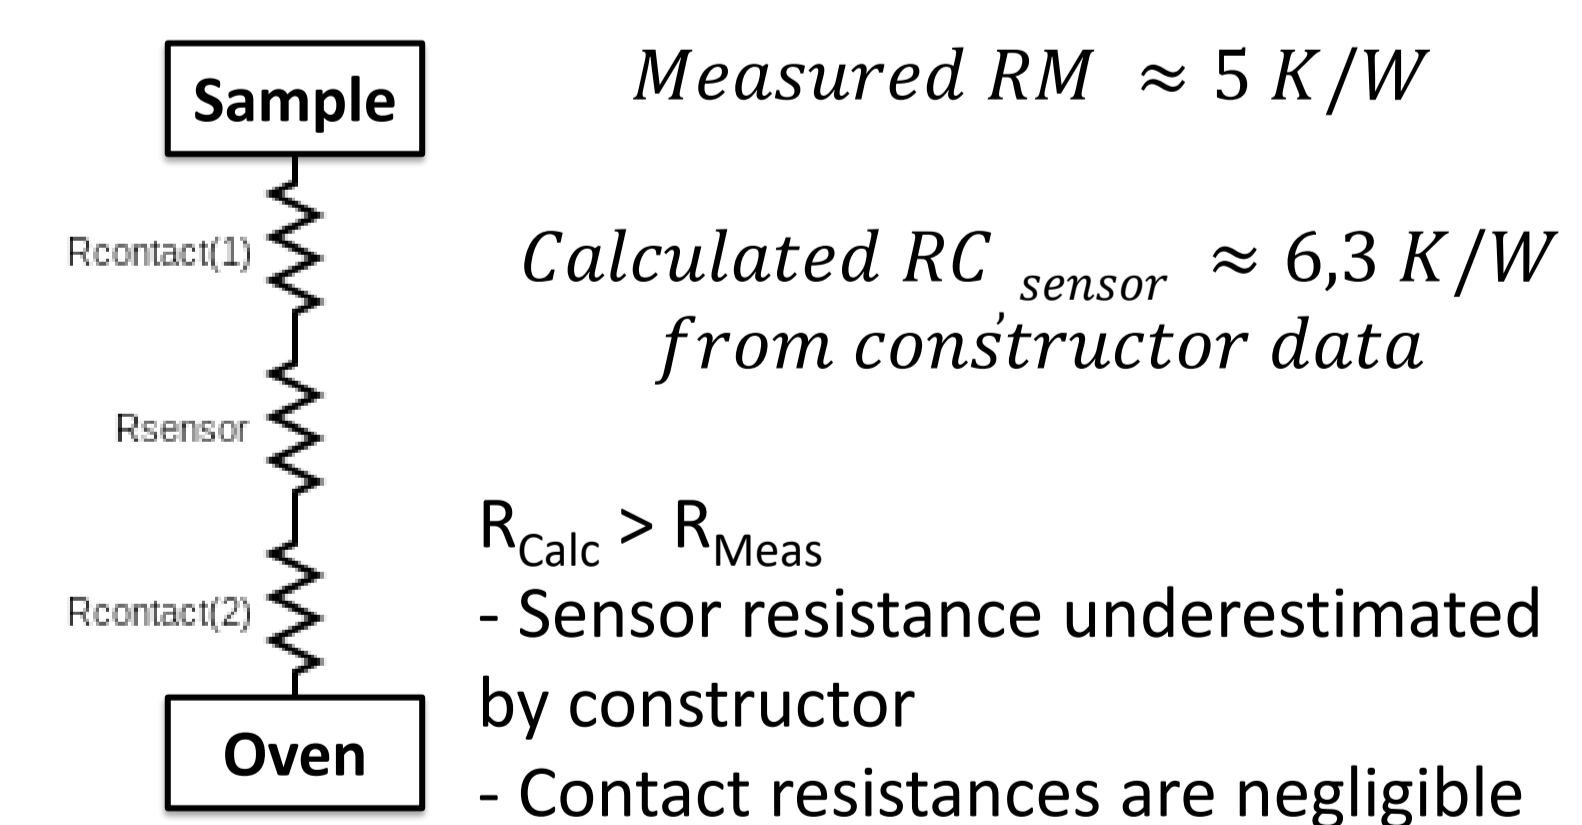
Sample

Rcontact(1)

Rsensor

Rcontact(2)

Oven

$Measured\ RM \approx 5\ K/W$

$Calculated\ RC_{\ sensor} \approx 6{,}3\ K/W$
$from\ constructor\ data$

$R_{Calc} > R_{Meas}$
- Sensor resistance underestimated by constructor
- Contact resistances are negligible